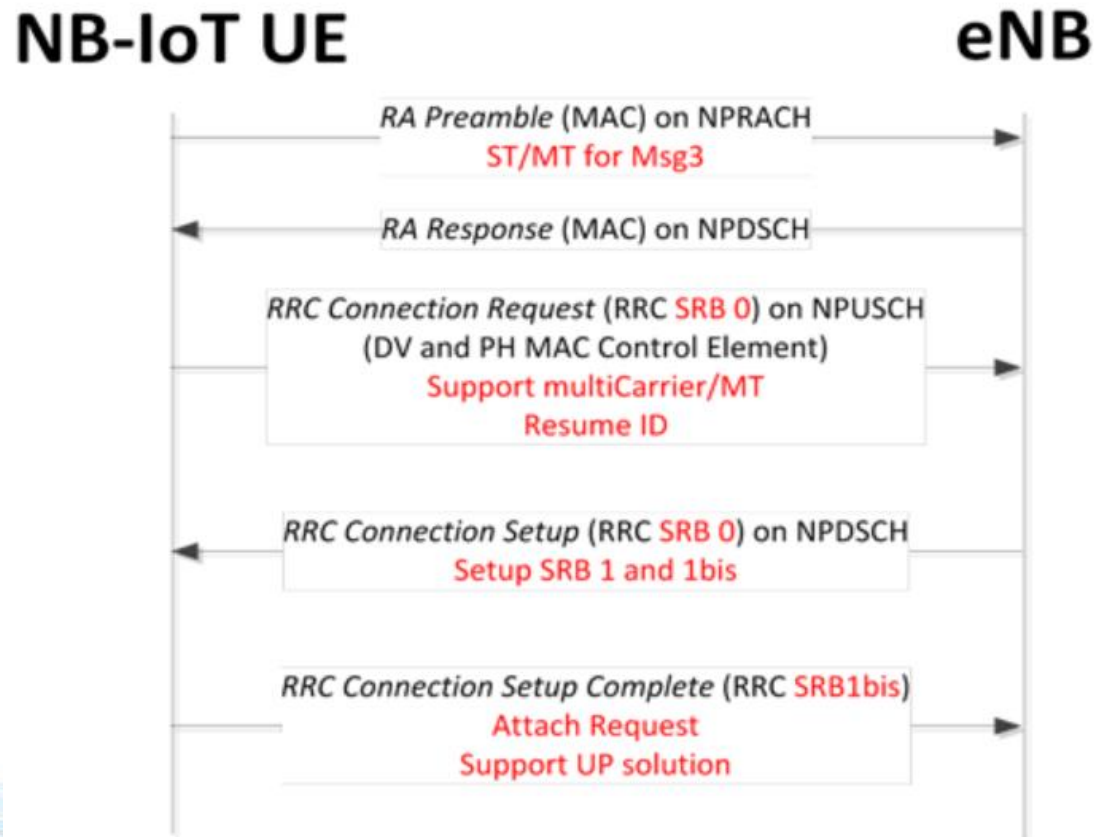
NB-IoT UE

eNB

RA Preamble (MAC) on NPRACH
ST/MT for Msg3

RA Response (MAC) on NPDSCH

RRC Connection Request (RRC SRB 0) on NPUSCH
(DV and PH MAC Control Element)
Support multiCarrier/MT
Resume ID

RRC Connection Setup (RRC SRB 0) on NPDSCH
Setup SRB 1 and 1bis

RRC Connection Setup Complete (RRC SRB1bis)
Attach Request
Support UP solution